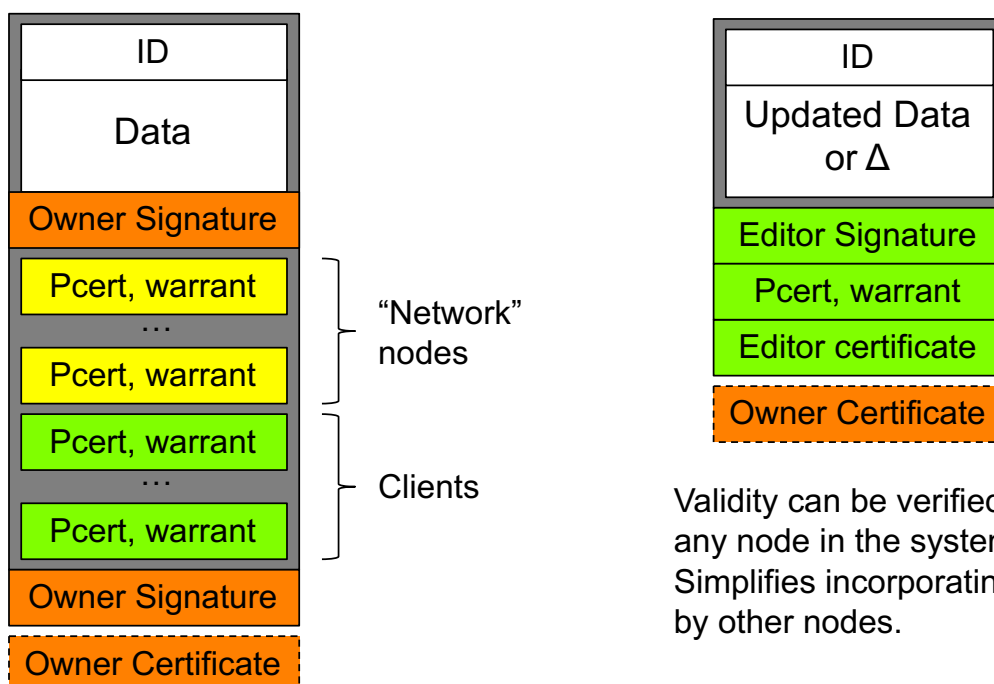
ID

Data

Owner Signature

Pcert, warrant

…

Pcert, warrant

Pcert, warrant

…

Pcert, warrant

Owner Signature

Owner Certificate

“Network” nodes

Clients

ID

Updated Data or Δ

Editor Signature

Pcert, warrant

Editor certificate

Owner Certificate

Validity can be verified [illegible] any node in the system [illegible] Simplifies incorporatin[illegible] by other nodes.